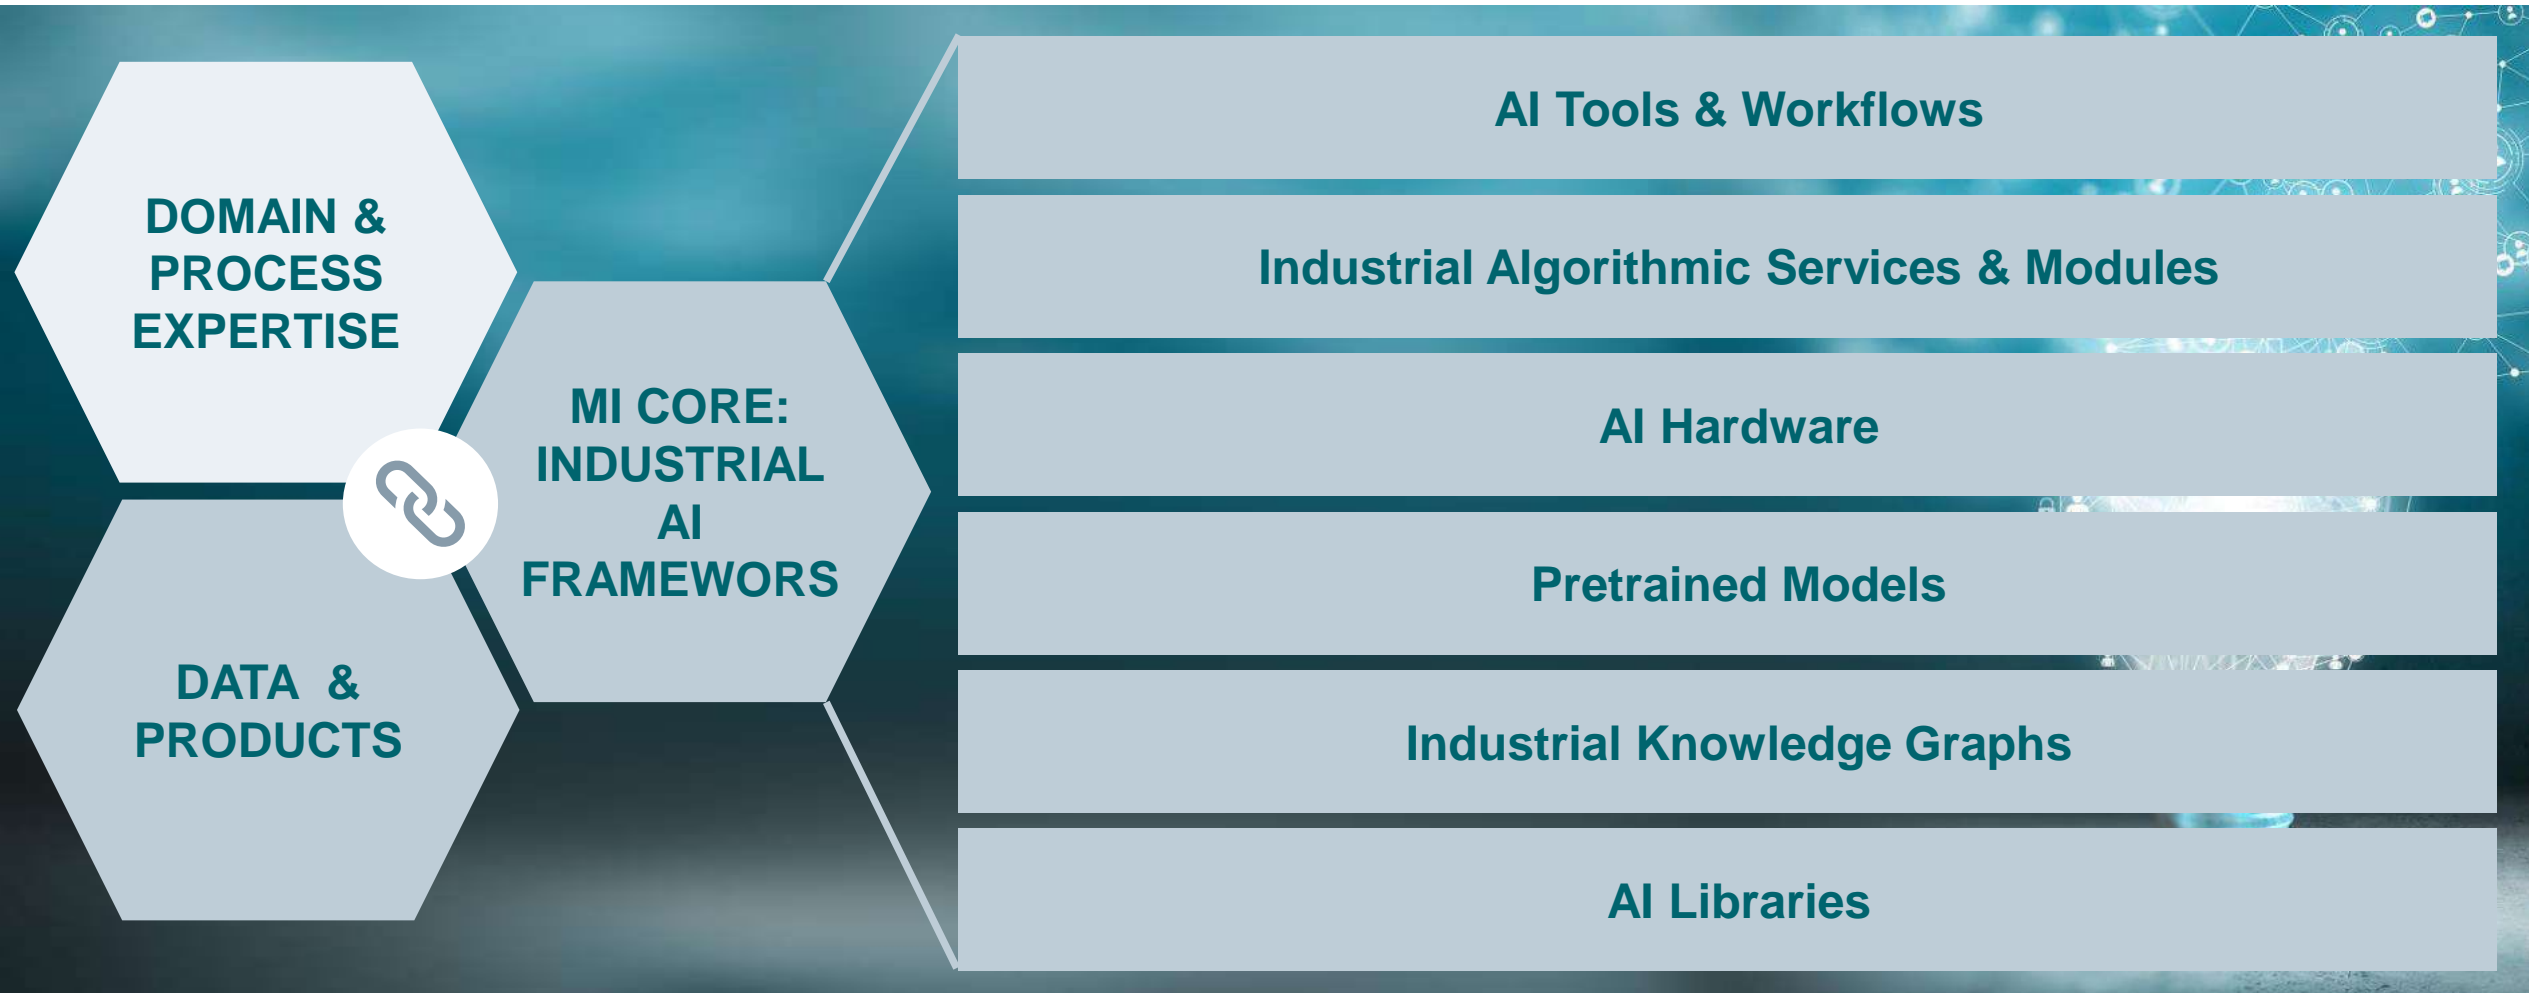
DOMAIN & PROCESS EXPERTISE

DATA & PRODUCTS

MI CORE: INDUSTRIAL AI FRAMEWORS

AI Tools & Workflows

Industrial Algorithmic Services & Modules

AI Hardware

Pretrained Models

Industrial Knowledge Graphs

AI Libraries